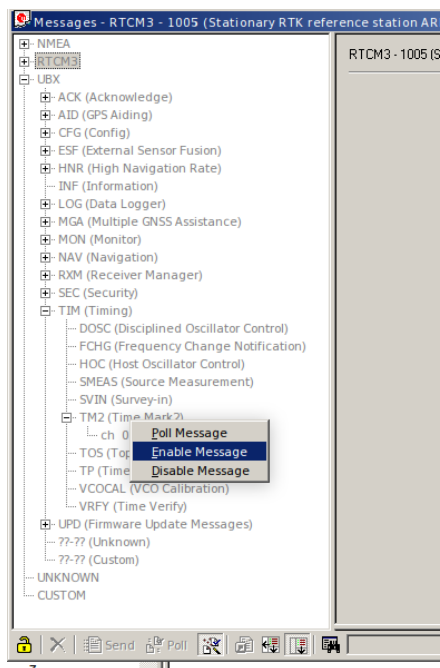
Messages - RTCM3 - 1005 (Stationary RTK reference station AR

NMEA
RTCM3
UBX
ACK (Acknowledge)
AID (GPS Aiding)
CFG (Config)
ESF (External Sensor Fusion)
HNR (High Navigation Rate)
INF (Information)
LOG (Data Logger)
MGA (Multiple GNSS Assistance)
MON (Monitor)
NAV (Navigation)
RXM (Receiver Manager)
SEC (Security)
TIM (Timing)
DOSC (Disciplined Oscillator Control)
FCHG (Frequency Change Notification)
HOC (Host Oscillator Control)
SMEAS (Source Measurement)
SVIN (Survey-in)
TM2 (Time Mark2)
ch 0
TOS (Top
TP (Time
VCOCAL (VCO Calibration)
VRFY (Time Verify)
UPD (Firmware Update Messages)
??-?? (Unknown)
??-?? (Custom)
UNKNOWN
CUSTOM

Poll Message
Enable Message
Disable Message

RTCM3 - 1005 (S

Send Poll